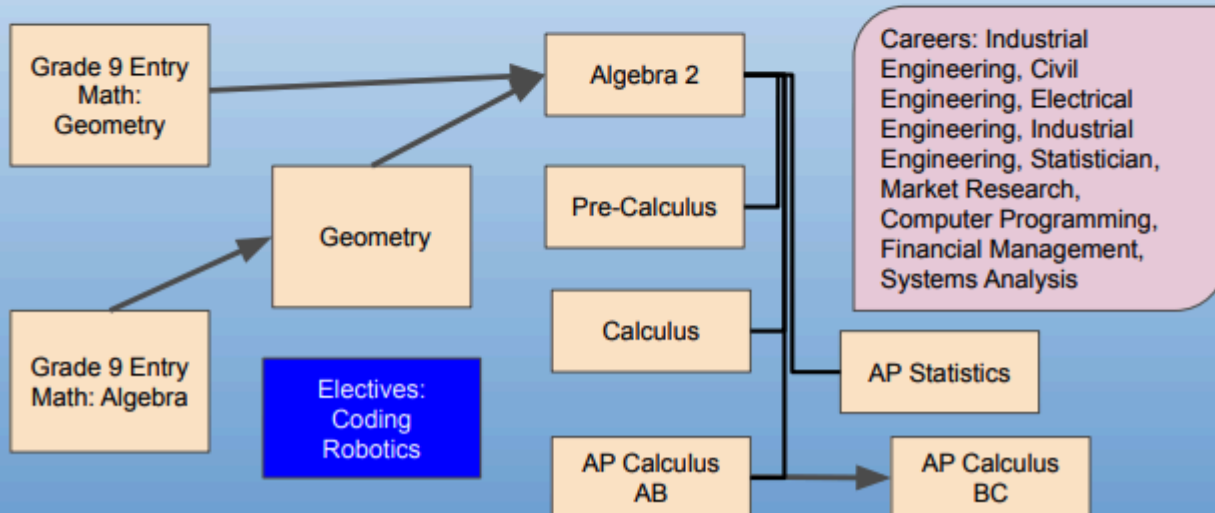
Grade 9 Entry Math: Geometry

Algebra 2

Careers: Industrial Engineering, Civil Engineering, Electrical Engineering, Industrial Engineering, Statistician, Market Research, Computer Programming, Financial Management, Systems Analysis

Geometry

Pre-Calculus

Calculus

Grade 9 Entry Math: Algebra

Electives: Coding Robotics

AP Statistics

AP Calculus AB

AP Calculus BC